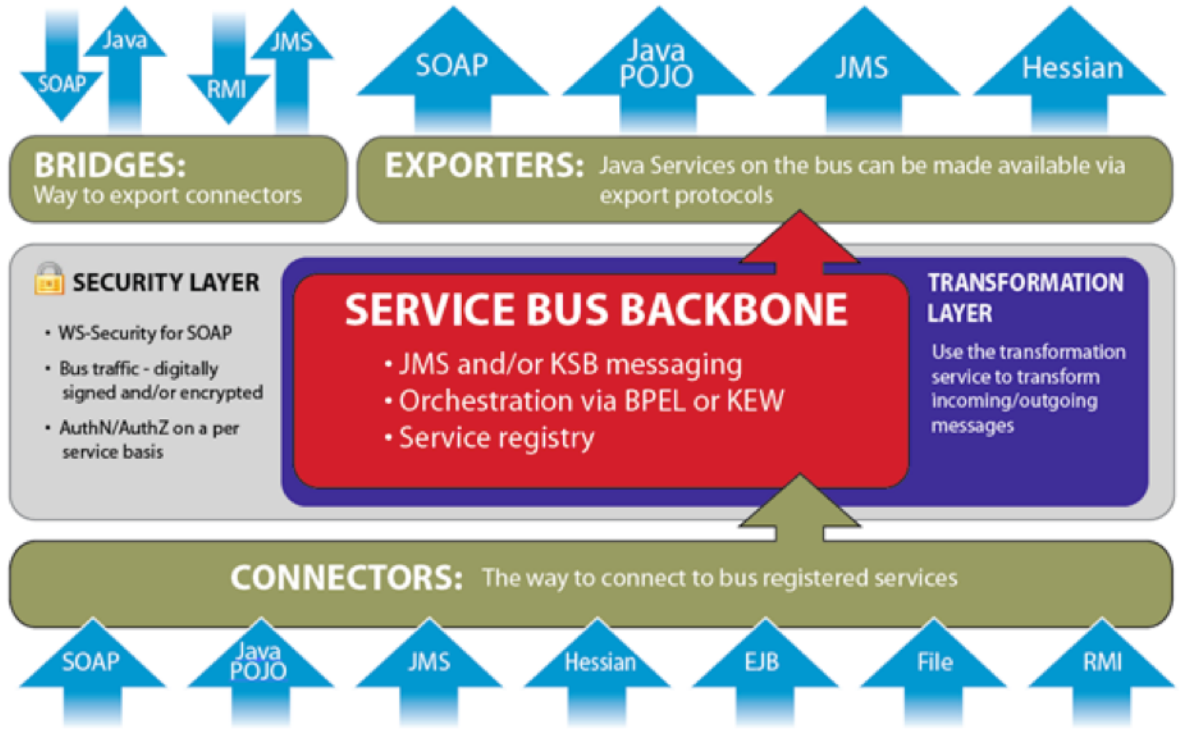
SOAP
Java
RMI
JMS
SOAP
Java POJO
JMS
Hessian

BRIDGES:
Way to export connectors

EXPORTERS: Java Services on the bus can be made available via export protocols

SECURITY LAYER

• WS-Security for SOAP
• Bus traffic - digitally signed and/or encrypted
• AuthN/AuthZ on a per service basis

SERVICE BUS BACKBONE
• JMS and/or KSB messaging
• Orchestration via BPEL or KEW
• Service registry

TRANSFORMATION LAYER
Use the transformation service to transform incoming/outgoing messages

CONNECTORS: The way to connect to bus registered services

SOAP
Java POJO
JMS
Hessian
EJB
File
RMI